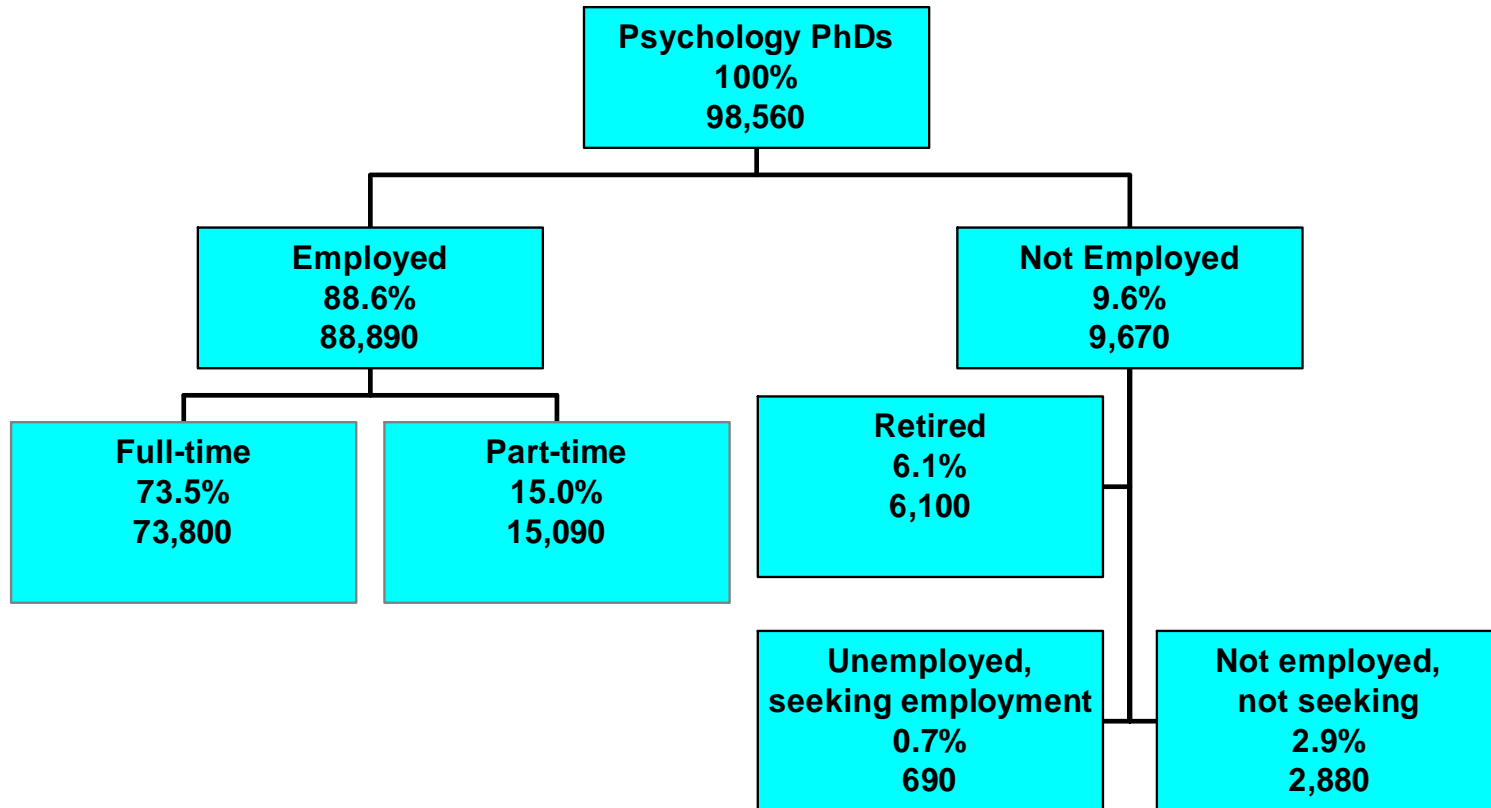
Psychology PhDs
100%
98,560

Employed
88.6%
88,890

Not Employed
9.6%
9,670

Full-time
73.5%
73,800

Part-time
15.0%
15,090

Retired
6.1%
6,100

Unemployed, seeking employment
0.7%
690

Not employed, not seeking
2.9%
2,880